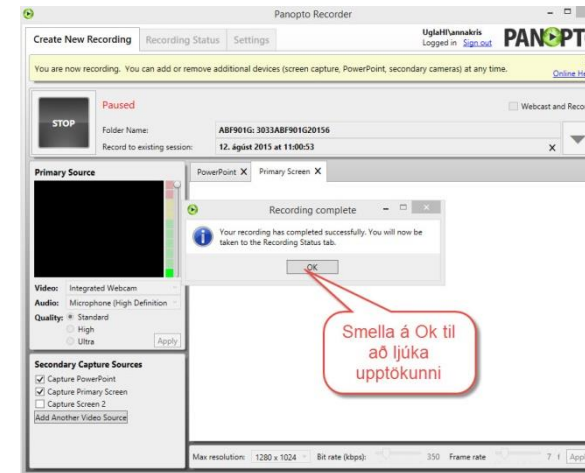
Panopto Recorder

Create New Recording | Recording Status | Settings

UglaHI\annakris
Logged in Sign out

PANOPT

You are now recording. You can add or remove additional devices (screen capture, PowerPoint, secondary cameras) at any time.

Online He

STOP

Paused

Folder Name: ABF901G: 3033ABF901G20156

Record to existing session: 12. ágúst 2015 at 11:00:53

Webcast and Reco

Primary Source

PowerPoint X | Primary Screen X

Recording complete

Your recording has completed successfully. You will now be taken to the Recording Status tab.

OK

Video: Integrated Webcam

Audio: Microphone (High Definition

Quality: Standard
High
Ultra

Apply

Smella á Ok til að ljúka upptökunni

Secondary Capture Sources

Capture PowerPoint
Capture Primary Screen
Capture Screen 2
Add Another Video Source

Max resolution: 1280 x 1024 Bit rate (kbps): 350 Frame rate 7 App